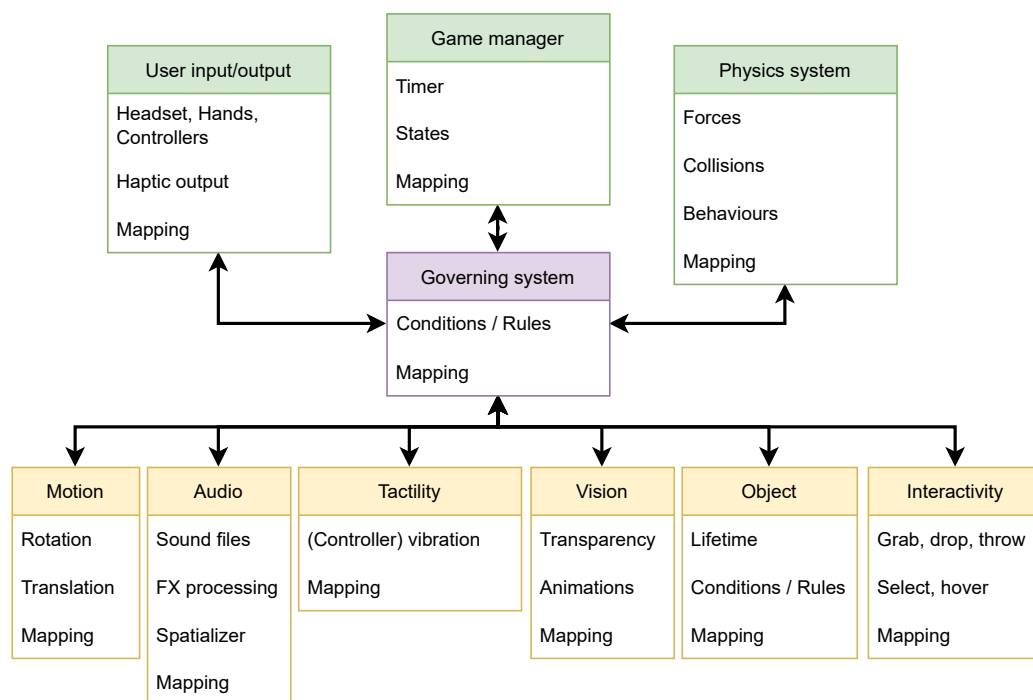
Game manager
Timer
States
Mapping

User input/output
Headset, Hands, Controllers
Haptic output
Mapping

Physics system
Forces
Collisions
Behaviours
Mapping

Governing system
Conditions / Rules
Mapping

Motion
Rotation
Translation
Mapping

Audio
Sound files
FX processing
Spatializer
Mapping

Tactility
(Controller) vibration
Mapping

Vision
Transparency
Animations
Mapping

Object
Lifetime
Conditions / Rules
Mapping

Interactivity
Grab, drop, throw
Select, hover
Mapping